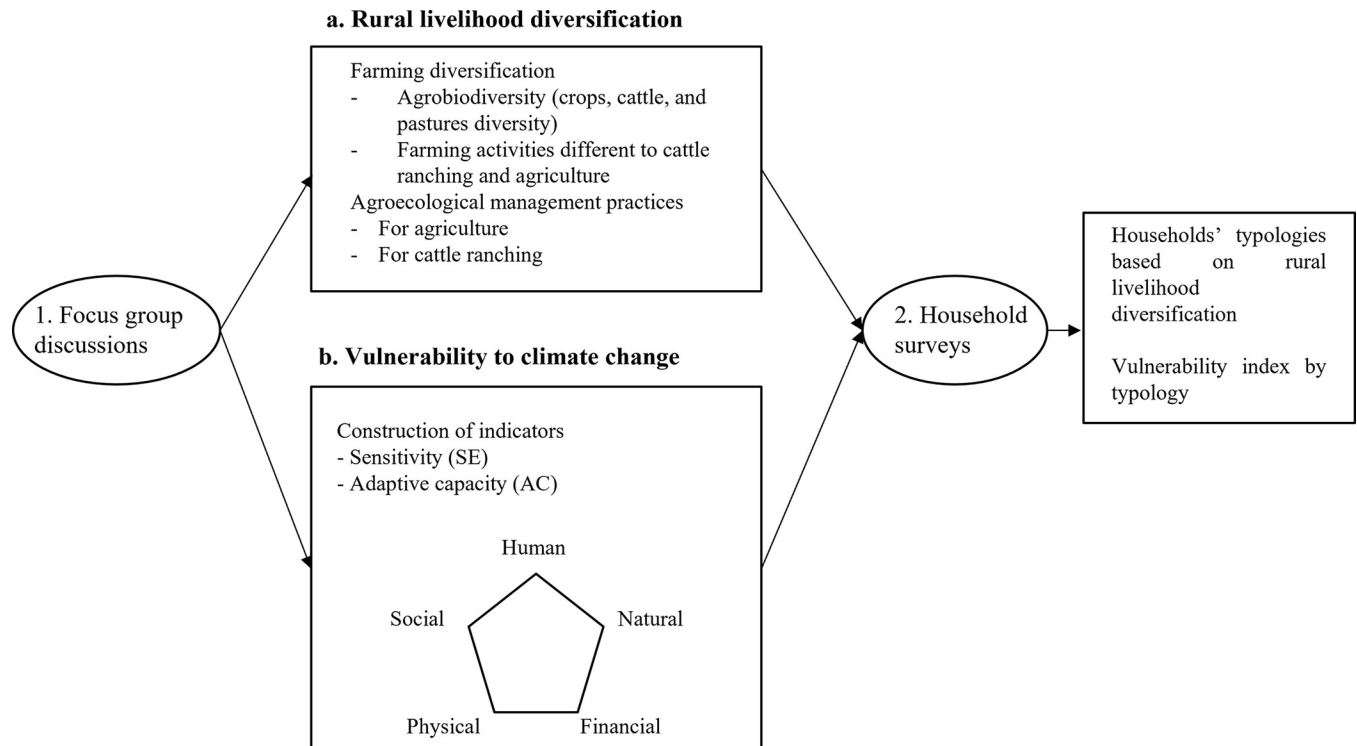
a. Rural livelihood diversification

Farming diversification
- Agrobiodiversity (crops, cattle, and pastures diversity)
- Farming activities different to cattle ranching and agriculture
Agroecological management practices
- For agriculture
- For cattle ranching

1. Focus group discussions

b. Vulnerability to climate change

Construction of indicators
- Sensitivity (SE)
- Adaptive capacity (AC)

Human
Social
Natural
Physical
Financial

2. Household surveys

Households' typologies based on rural livelihood diversification

Vulnerability index by typology